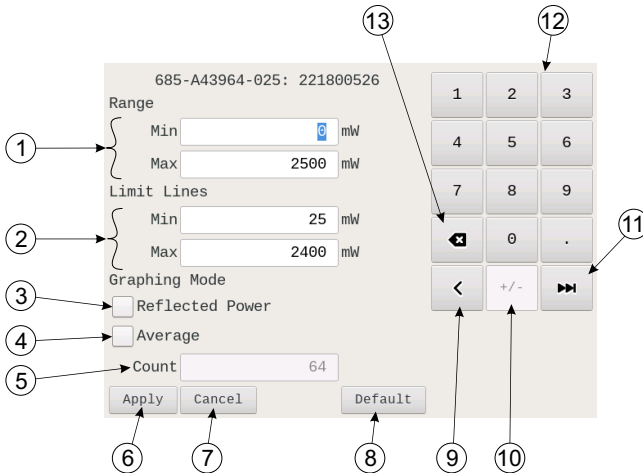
685-A43964-025: 221800526

Range

Min 0 mW

Max 2500 mW

Limit Lines

Min 25 mW

Max 2400 mW

Graphing Mode

Reflected Power

Average

Count 64

Apply

Cancel

Default

| 1 | 2 | 3 |
|---|---|---|
| 4 | 5 | 6 |
| 7 | 8 | 9 |
|  | 0 | . |
| < | +/- |  |

1
2
3
4
5
6
7
8
9
10
11
12
13